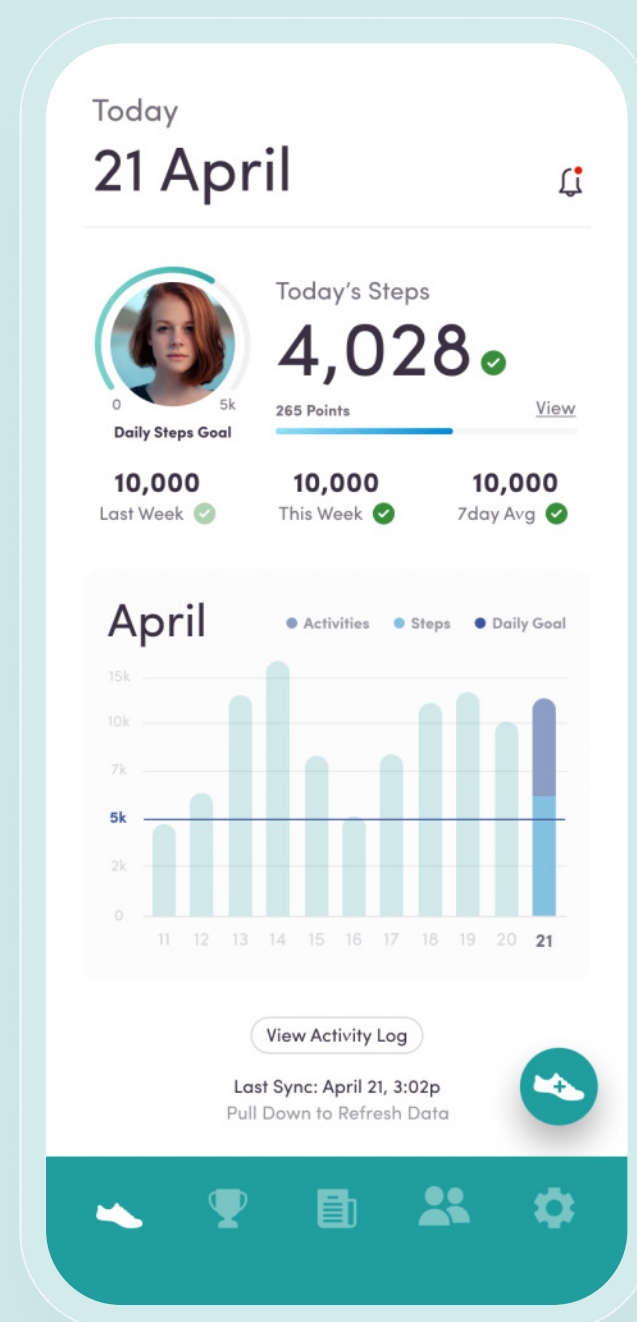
Today
21 April

Today's Steps
4,028
265 Points
View

0 5k
Daily Steps Goal

10,000
Last Week

10,000
This Week

10,000
7day Avg

April
Activities Steps Daily Goal

15k
10k
7k
5k
2k
0

11 12 13 14 15 16 17 18 19 20 21

View Activity Log

Last Sync: April 21, 3:02p
Pull Down to Refresh Data